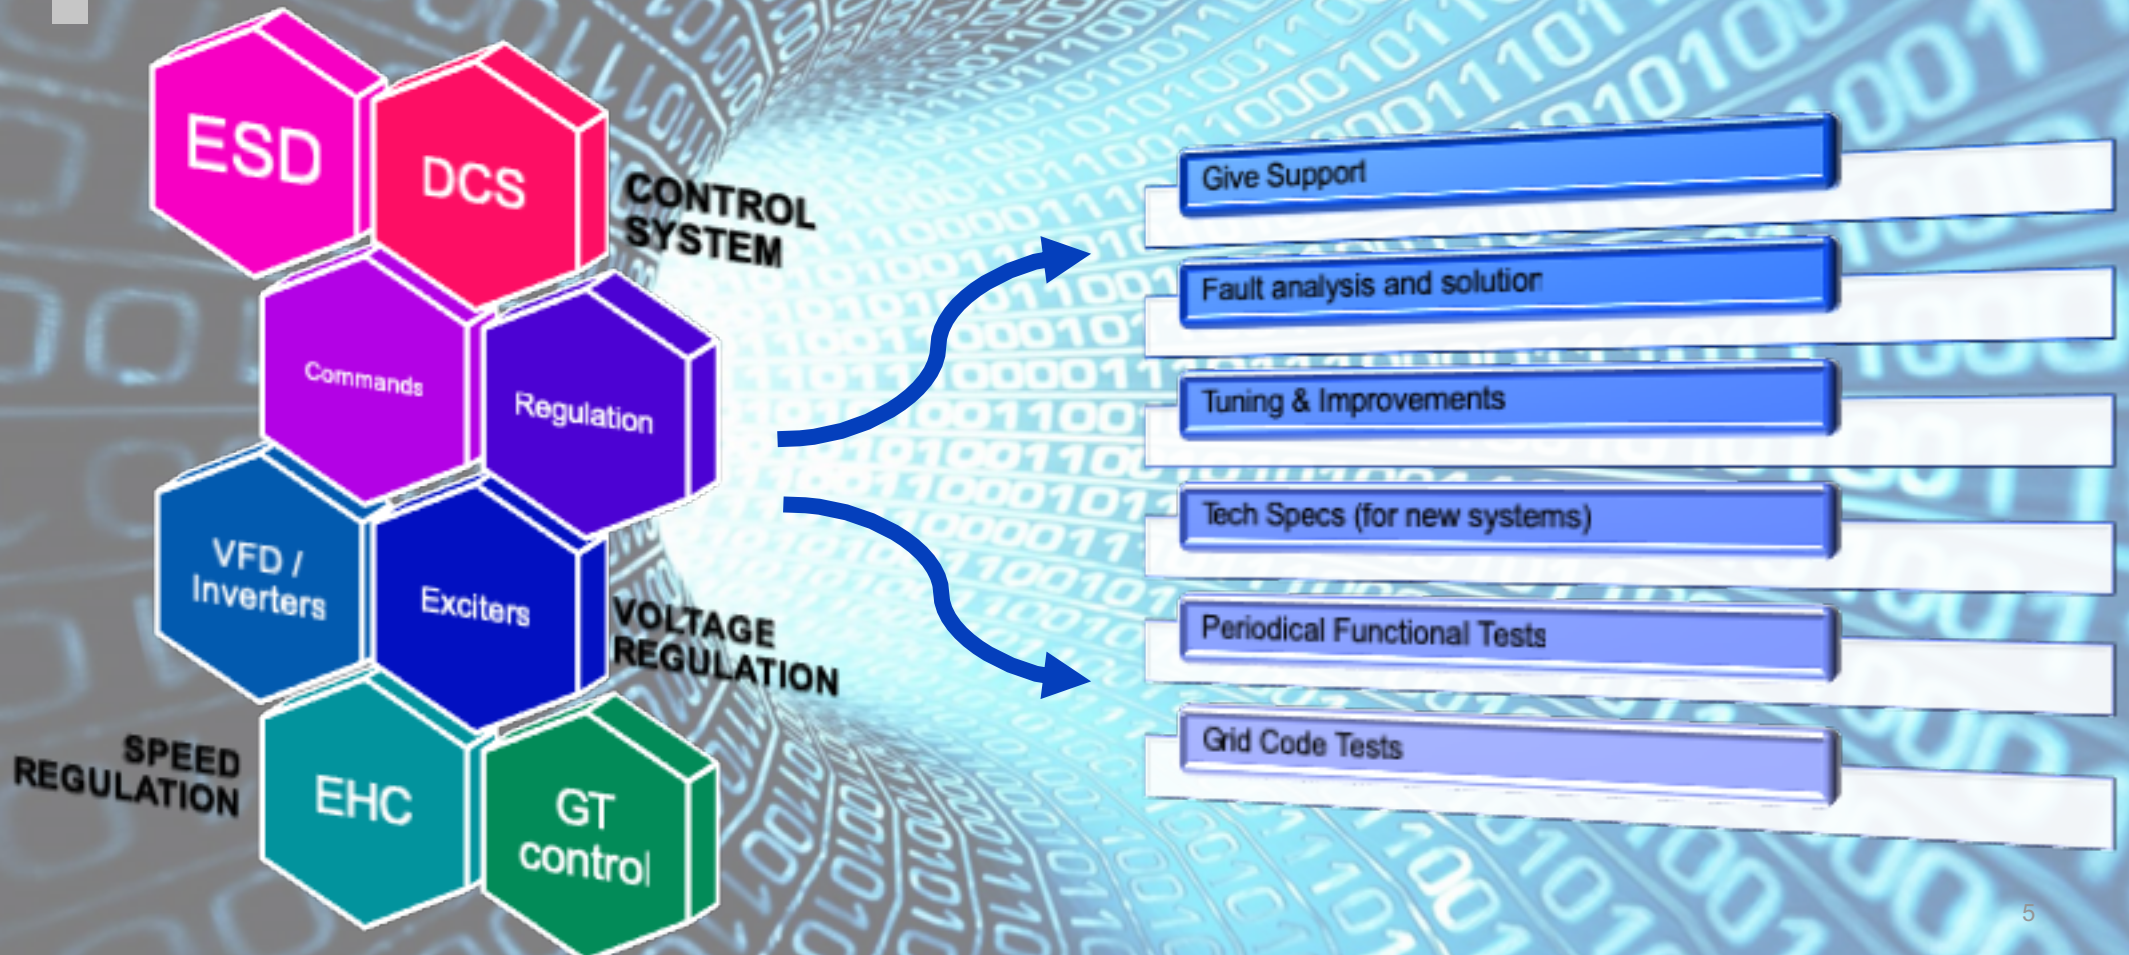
ESD

DCS

CONTROL SYSTEM

Commands

Regulation

VFD / Inverters

Exciters

VOLTAGE REGULATION

SPEED REGULATION

EHC

GT control

Give Support

Fault analysis and solution

Tuning & Improvements

Tech Specs (for new systems)

Periodical Functional Tests

Grid Code Tests

5